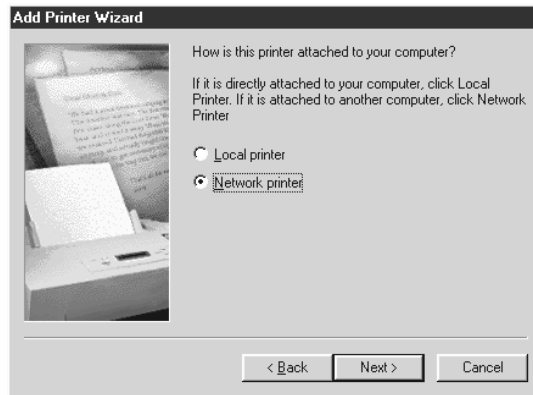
Add Printer Wizard

How is this printer attached to your computer?

If it is directly attached to your computer, click Local Printer. If it is attached to another computer, click Network Printer

Local printer

Network printer

< Back

Next >

Cancel